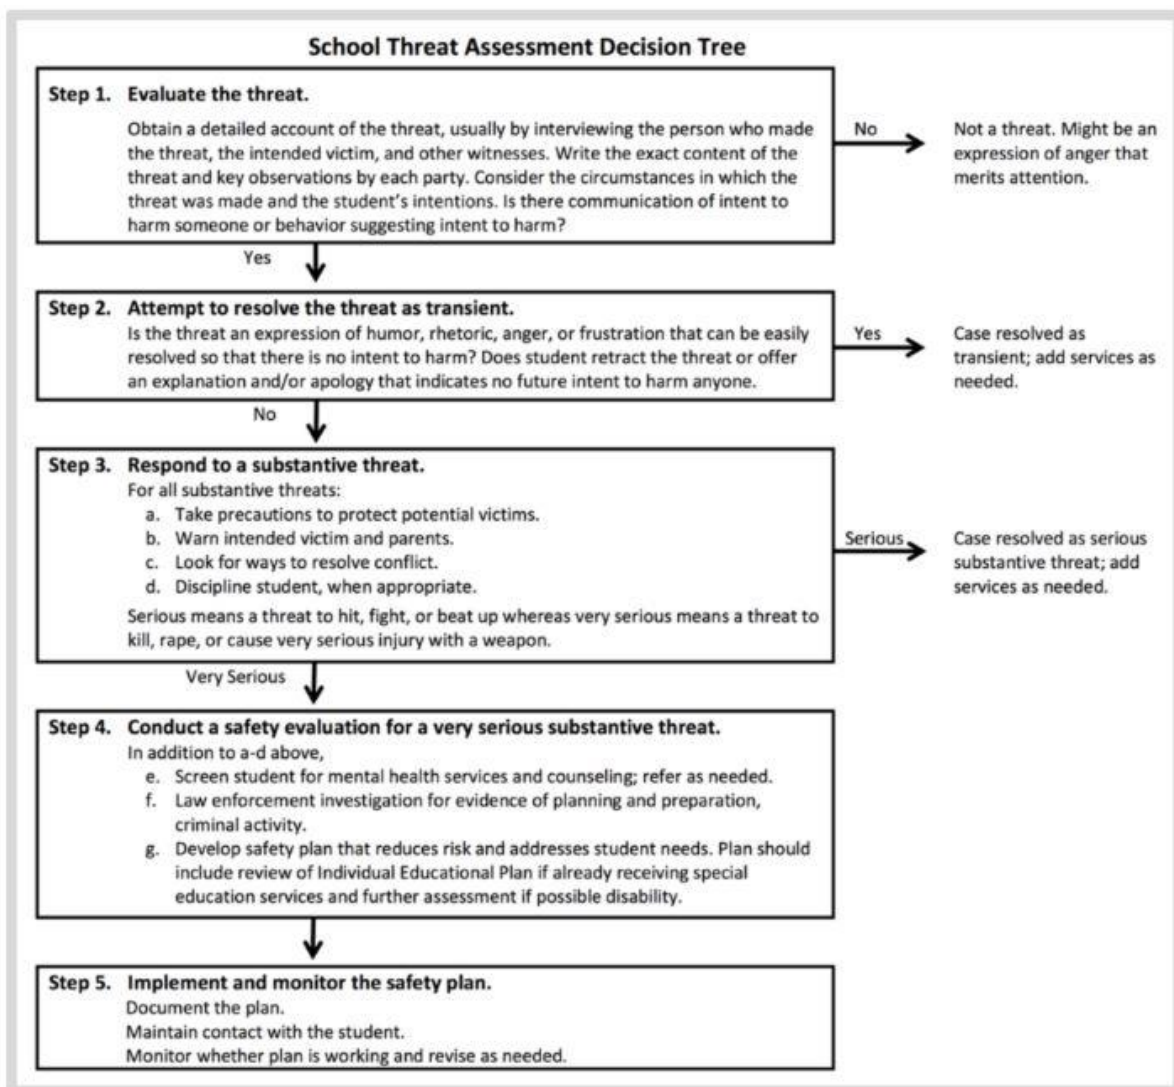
School Threat Assessment Decision Tree

Step 1. Evaluate the threat.

Obtain a detailed account of the threat, usually by interviewing the person who made the threat, the intended victim, and other witnesses. Write the exact content of the threat and key observations by each party. Consider the circumstances in which the threat was made and the student's intentions. Is there communication of intent to harm someone or behavior suggesting intent to harm?

No

Not a threat. Might be an expression of anger that merits attention.

Yes

Step 2. Attempt to resolve the threat as transient.

Is the threat an expression of humor, rhetoric, anger, or frustration that can be easily resolved so that there is no intent to harm? Does student retract the threat or offer an explanation and/or apology that indicates no future intent to harm anyone.

Yes

Case resolved as transient; add services as needed.

No

Step 3. Respond to a substantive threat.

For all substantive threats:

a. Take precautions to protect potential victims.
b. Warn intended victim and parents.
c. Look for ways to resolve conflict.
d. Discipline student, when appropriate.

Serious means a threat to hit, fight, or beat up whereas very serious means a threat to kill, rape, or cause very serious injury with a weapon.

Serious

Case resolved as serious substantive threat; add services as needed.

Very Serious

Step 4. Conduct a safety evaluation for a very serious substantive threat.

In addition to a-d above,

e. Screen student for mental health services and counseling; refer as needed.
f. Law enforcement investigation for evidence of planning and preparation, criminal activity.
g. Develop safety plan that reduces risk and addresses student needs. Plan should include review of Individual Educational Plan if already receiving special education services and further assessment if possible disability.

Step 5. Implement and monitor the safety plan.

Document the plan.
Maintain contact with the student.
Monitor whether plan is working and revise as needed.